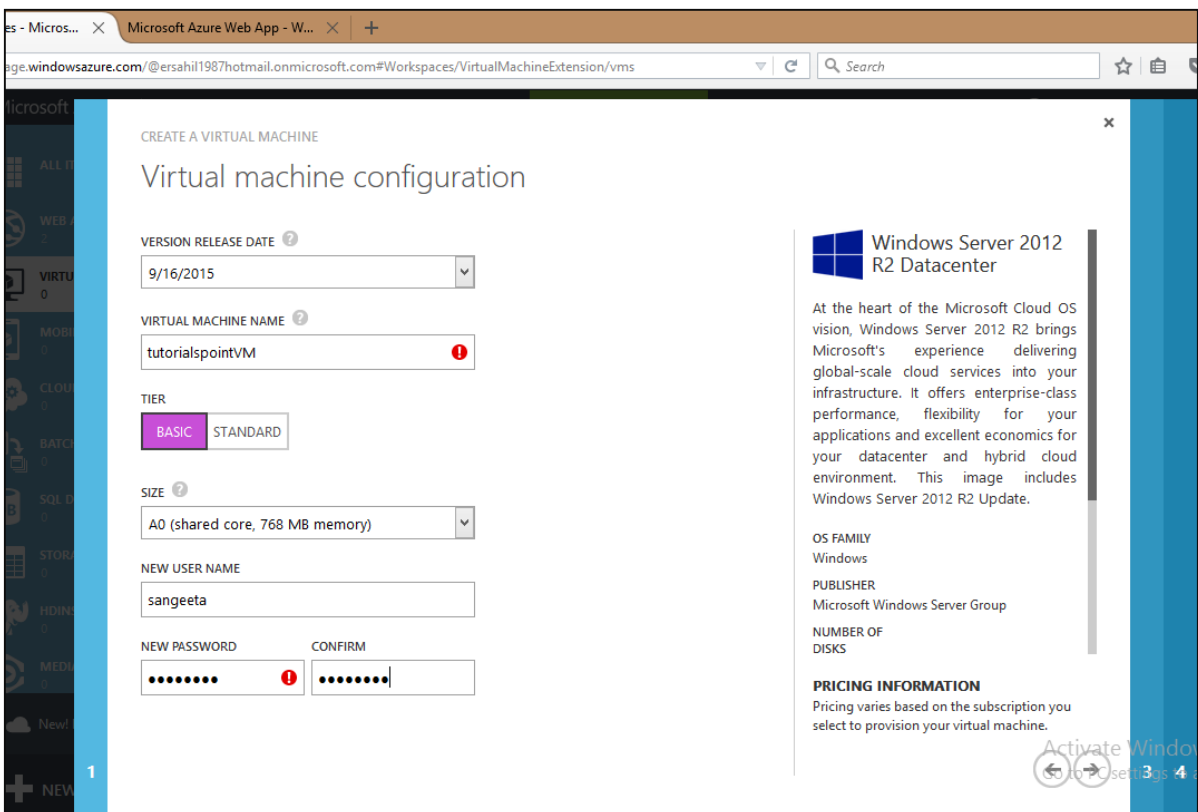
es - Micros... × Microsoft Azure Web App - W... × +

age.windowsazure.com/@ersahil1987hotmail.onmicrosoft.com#Workspaces/VirtualMachineExtension/vms

Search

Microsoft

ALL IT

WEB A
2

VIRTU
0

MOBI
0

CLOU
0

BATC
0

SQL D
0

STORA
0

HDINS
0

MEDI
0

New!

NEW

CREATE A VIRTUAL MACHINE

Virtual machine configuration

VERSION RELEASE DATE

9/16/2015

VIRTUAL MACHINE NAME

tutorialspointVM

TIER

BASIC STANDARD

SIZE

A0 (shared core, 768 MB memory)

NEW USER NAME

sangeeta

NEW PASSWORD

••••••••

CONFIRM

••••••••

Windows Server 2012 R2 Datacenter

At the heart of the Microsoft Cloud OS vision, Windows Server 2012 R2 brings Microsoft's experience delivering global-scale cloud services into your infrastructure. It offers enterprise-class performance, flexibility for your applications and excellent economics for your datacenter and hybrid cloud environment. This image includes Windows Server 2012 R2 Update.

OS FAMILY
Windows

PUBLISHER
Microsoft Windows Server Group

NUMBER OF DISKS

PRICING INFORMATION
Pricing varies based on the subscription you select to provision your virtual machine.

1

3 4

Activate Windows
Go to PC settings